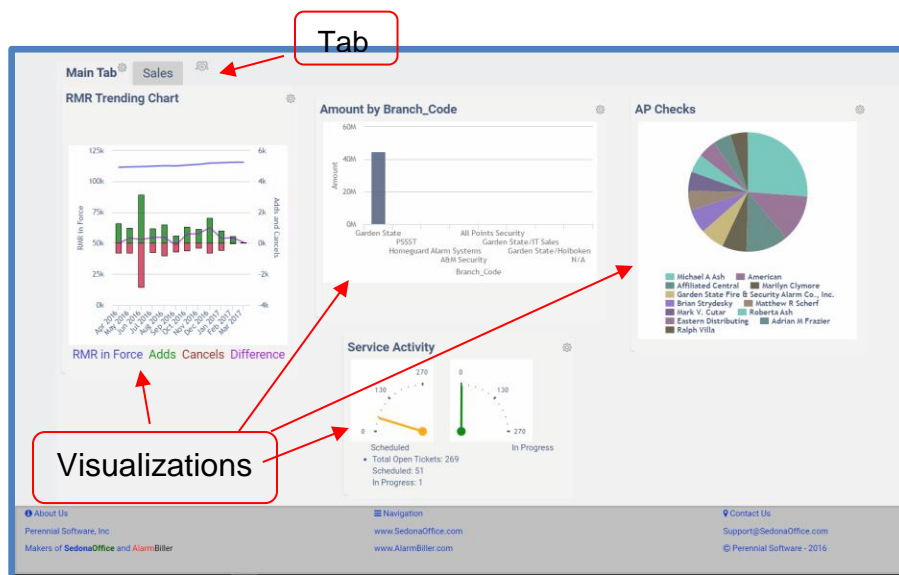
Tab

Main Tab Sales

RMR Trending Chart

125k 100k 75k 50k 25k 0k

6k 4k 2k 0k -2k -4k

RMR In Force

Adds and Cancels

Apr 2016 May 2016 Jun 2016 Jul 2016 Aug 2016 Sep 2016 Oct 2016 Nov 2016 Dec 2016 Jan 2017 Feb 2017 Mar 2017

RMR in Force Adds Cancels Difference

Amount by Branch_Code

60M 40M 20M 0M

Amount

Garden State PSSST Homeguard Alarm Systems ABM Security All Points Security Garden State/IT Sales Garden State/Holboken N/A

Branch_Code

AP Checks

Michael A Ash American Affiliated Central Marilyn Clymore Garden State Fire & Security Alarm Co., Inc. Brian Strydesky Matthew R Scherf Mark V. Cutar Roberta Ash Eastern Distributing Adrian M Frazier Ralph Villa

Service Activity

130 270 0 Scheduled

0 130 270 In Progress

• Total Open Tickets: 269
Scheduled: 51
In Progress: 1

Visualizations

About Us
Perennial Software, Inc
Makers of SedonaOffice and AlarmBiller

Navigation
www.SedonaOffice.com
www.AlarmBiller.com

Contact Us
Support@SedonaOffice.com
© Perennial Software - 2016